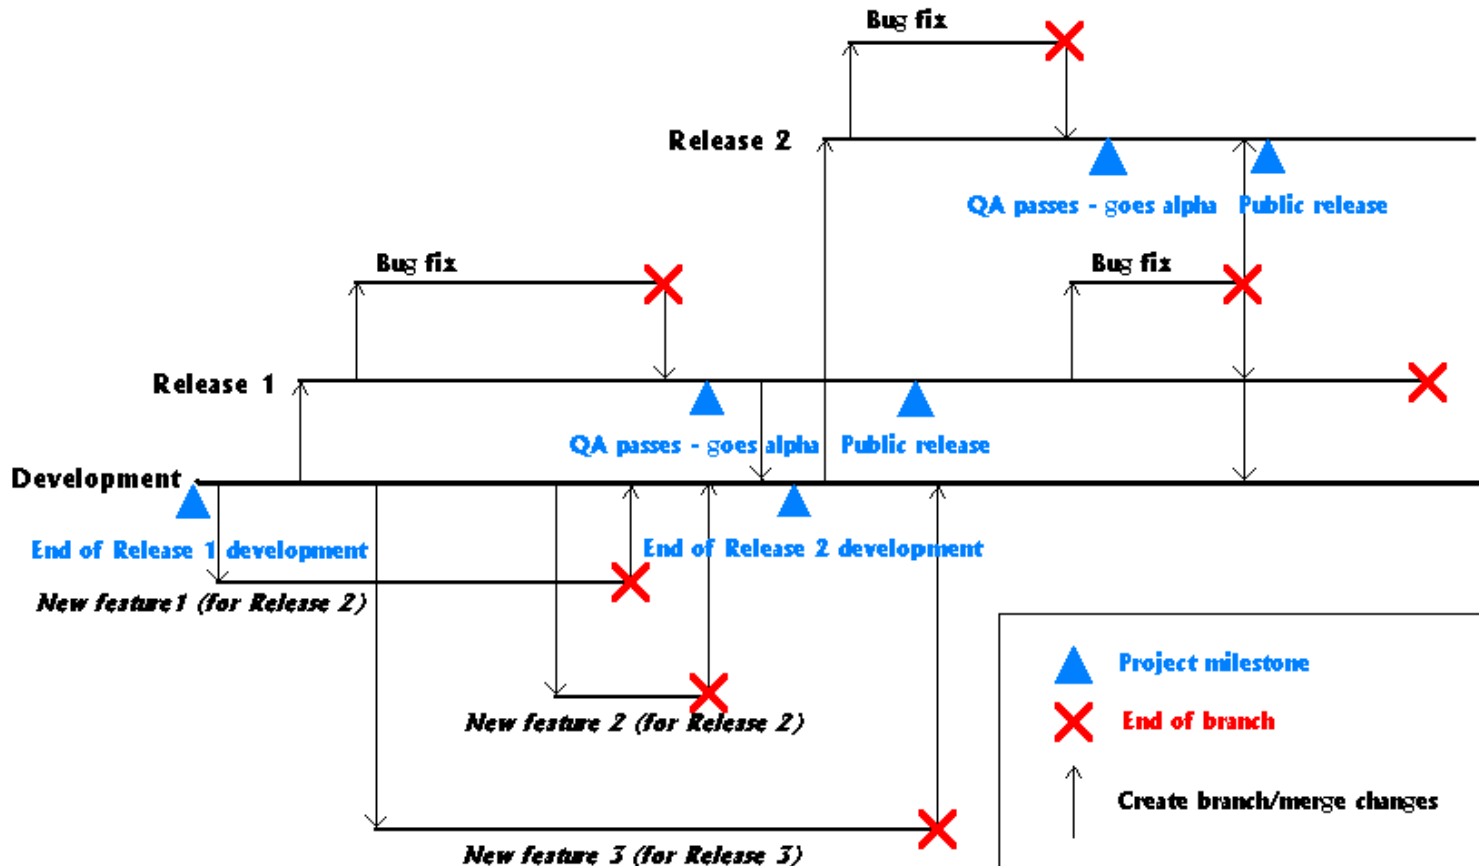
Bug fix

Release 2

QA passes - goes alpha

Public release

Bug fix

Bug fix

Release 1

QA passes - goes alpha

Public release

Development

End of Release 1 development

End of Release 2 development

New feature1 (for Release 2)

New feature 2 (for Release 2)

New feature 3 (for Release 3)

Project milestone

End of branch

Create branch/merge changes